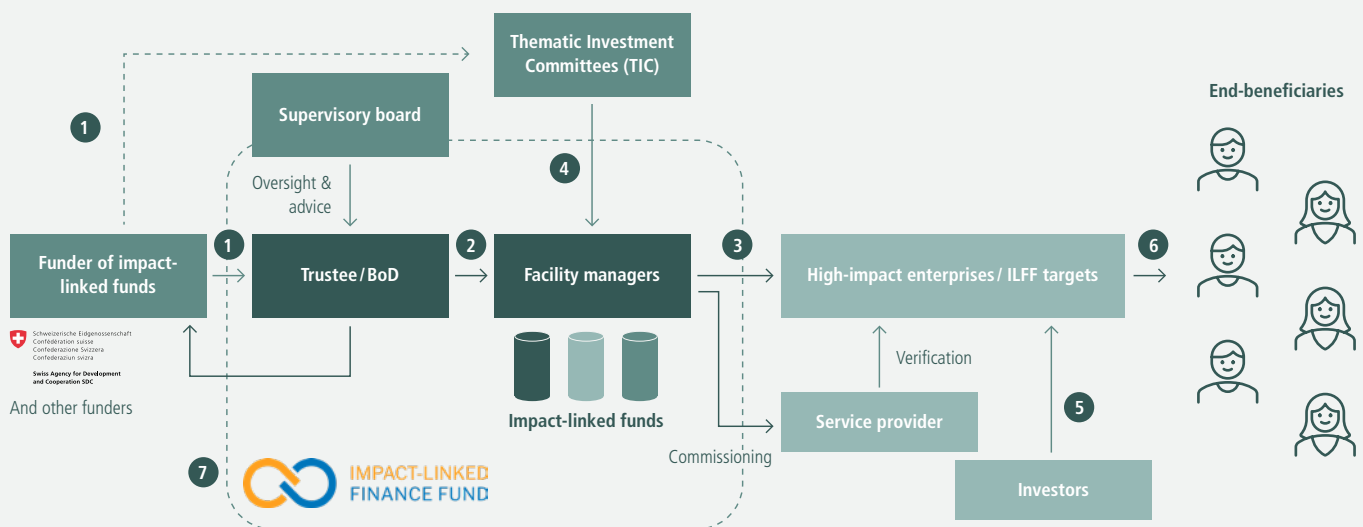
Thematic Investment Committees (TIC)

End-beneficiaries

1

Supervisory board

4

Oversight & advice

Funder of impact-linked funds

1

Trustee / BoD

2

Facility managers

3

High-impact enterprises / ILFF targets

6

Schweizerische Eidgenossenschaft
Confédération suisse
Confederazione Svizzera
Confederaziun svizra

Swiss Agency for Development and Cooperation SDC

And other funders

Impact-linked funds

Verification

Service provider

5

Commissioning

7

IMPACT-LINKED FINANCE FUND

Investors